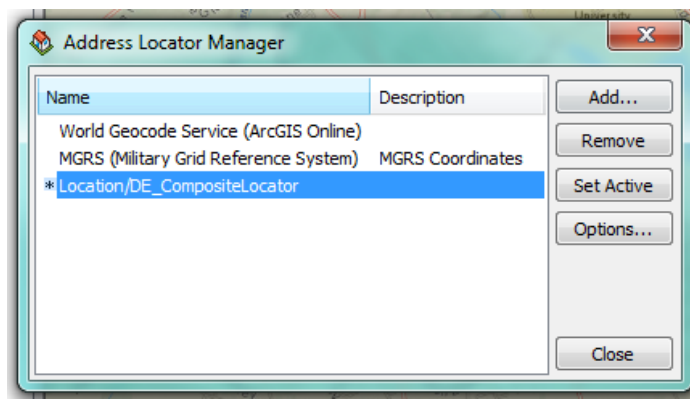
Address Locator Manager

| Name | Description |
|---|---|
| World Geocode Service (ArcGIS Online) | |
| MGRS (Military Grid Reference System) | MGRS Coordinates |
| * Location/DE_CompositeLocator | |

Add...
Remove
Set Active
Options...
Close